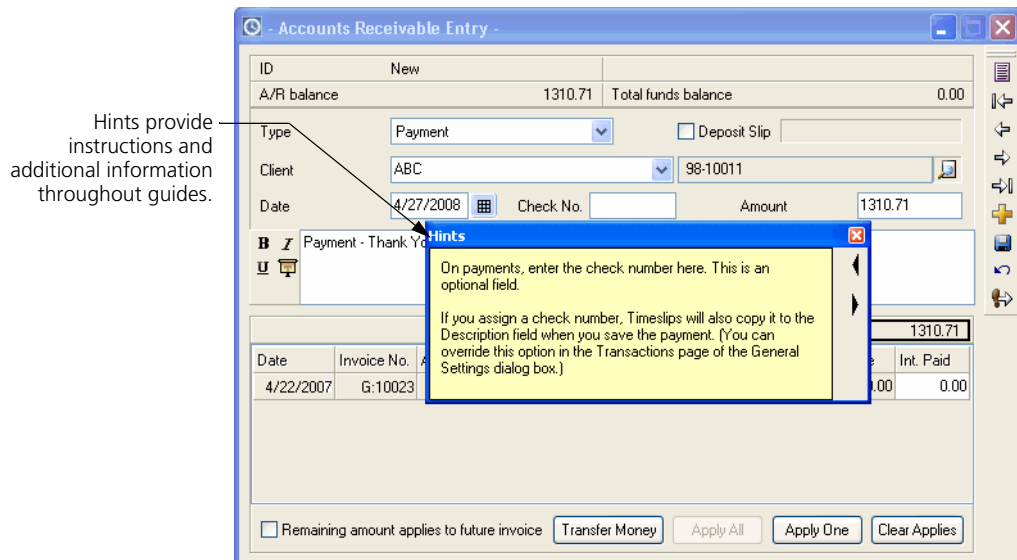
Hints provide instructions and additional information throughout guides.

- Accounts Receivable Entry -

ID New

A/R balance 1310.71 Total funds balance 0.00

Type Payment

Deposit Slip

Client ABC 98-10011

Date 4/27/2008 Check No. Amount 1310.71

B I U

Payment - Thank Yo

Hints

On payments, enter the check number here. This is an optional field.

If you assign a check number, Timeslips will also copy it to the Description field when you save the payment. (You can override this option in the Transactions page of the General Settings dialog box.)

1310.71

| Date | Invoice No. | A | e | Int. Paid |
|---|---|---|---|---|
| 4/22/2007 | G:10023 | | .00 | 0.00 |

Remaining amount applies to future invoice

Transfer Money

Apply All

Apply One

Clear Applies